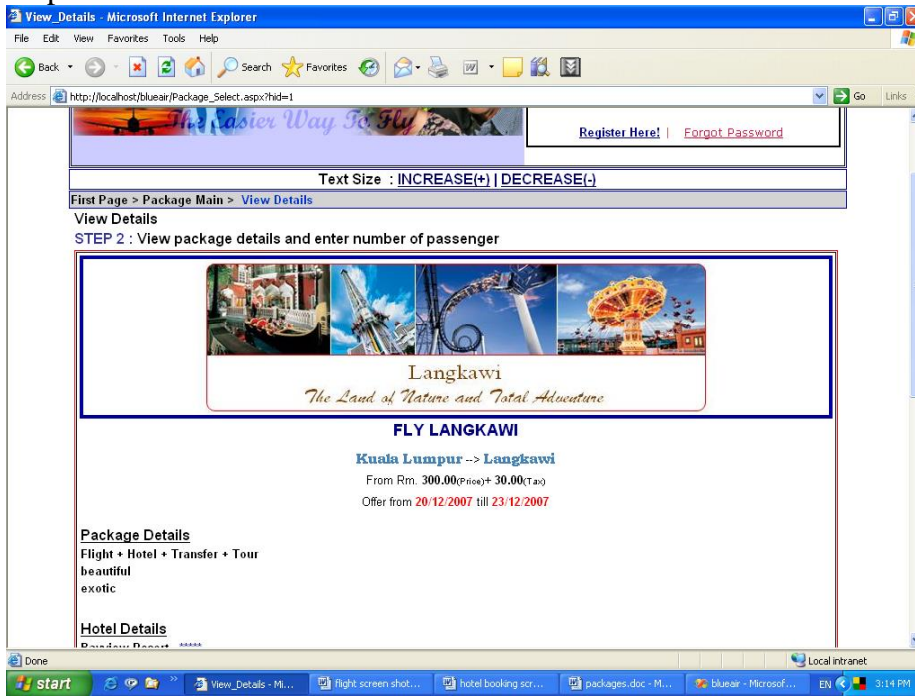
View_Details - Microsoft Internet Explorer

File Edit View Favorites Tools Help

Back Search Favorites

Address http://localhost/blueair/Package_Select.aspx?hid=1 Go Links

The Easier Way To Fly

Register Here! | Forgot Password

Text Size : INCREASE(+) | DECREASE(-)

First Page > Package Main > View Details

View Details

STEP 2 : View package details and enter number of passenger

Langkawi

The Land of Nature and Total Adventure

FLY LANGKAWI

Kuala Lumpur --> Langkawi

From Rm. 300.00(Price)+ 30.00(Tax)

Offer from 20/12/2007 till 23/12/2007

Package Details

Flight + Hotel + Transfer + Tour

beautiful

exotic

Hotel Details

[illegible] *****

Done Local intranet

start View_Details - Mi... flight screen shot... hotel booking scr... packages.doc - M... blueair - Microsof... EN 3:14 PM